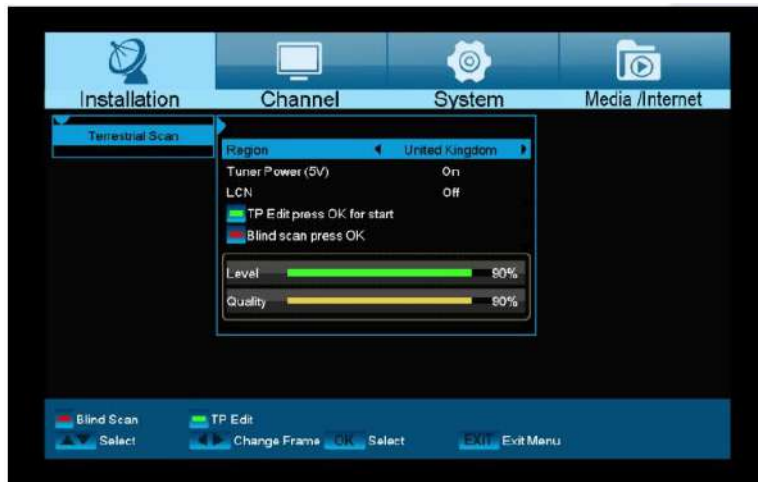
Installation

Channel

System

Media /Internet

Terrestrial Scan

Region United Kingdom

Tuner Power (5V) On

LCN Off

TP Edit press OK for start

Blind scan press OK

Level 90%

Quality 90%

Blind Scan TP Edit

Select Change Frame OK Select EXIT Exit Menu